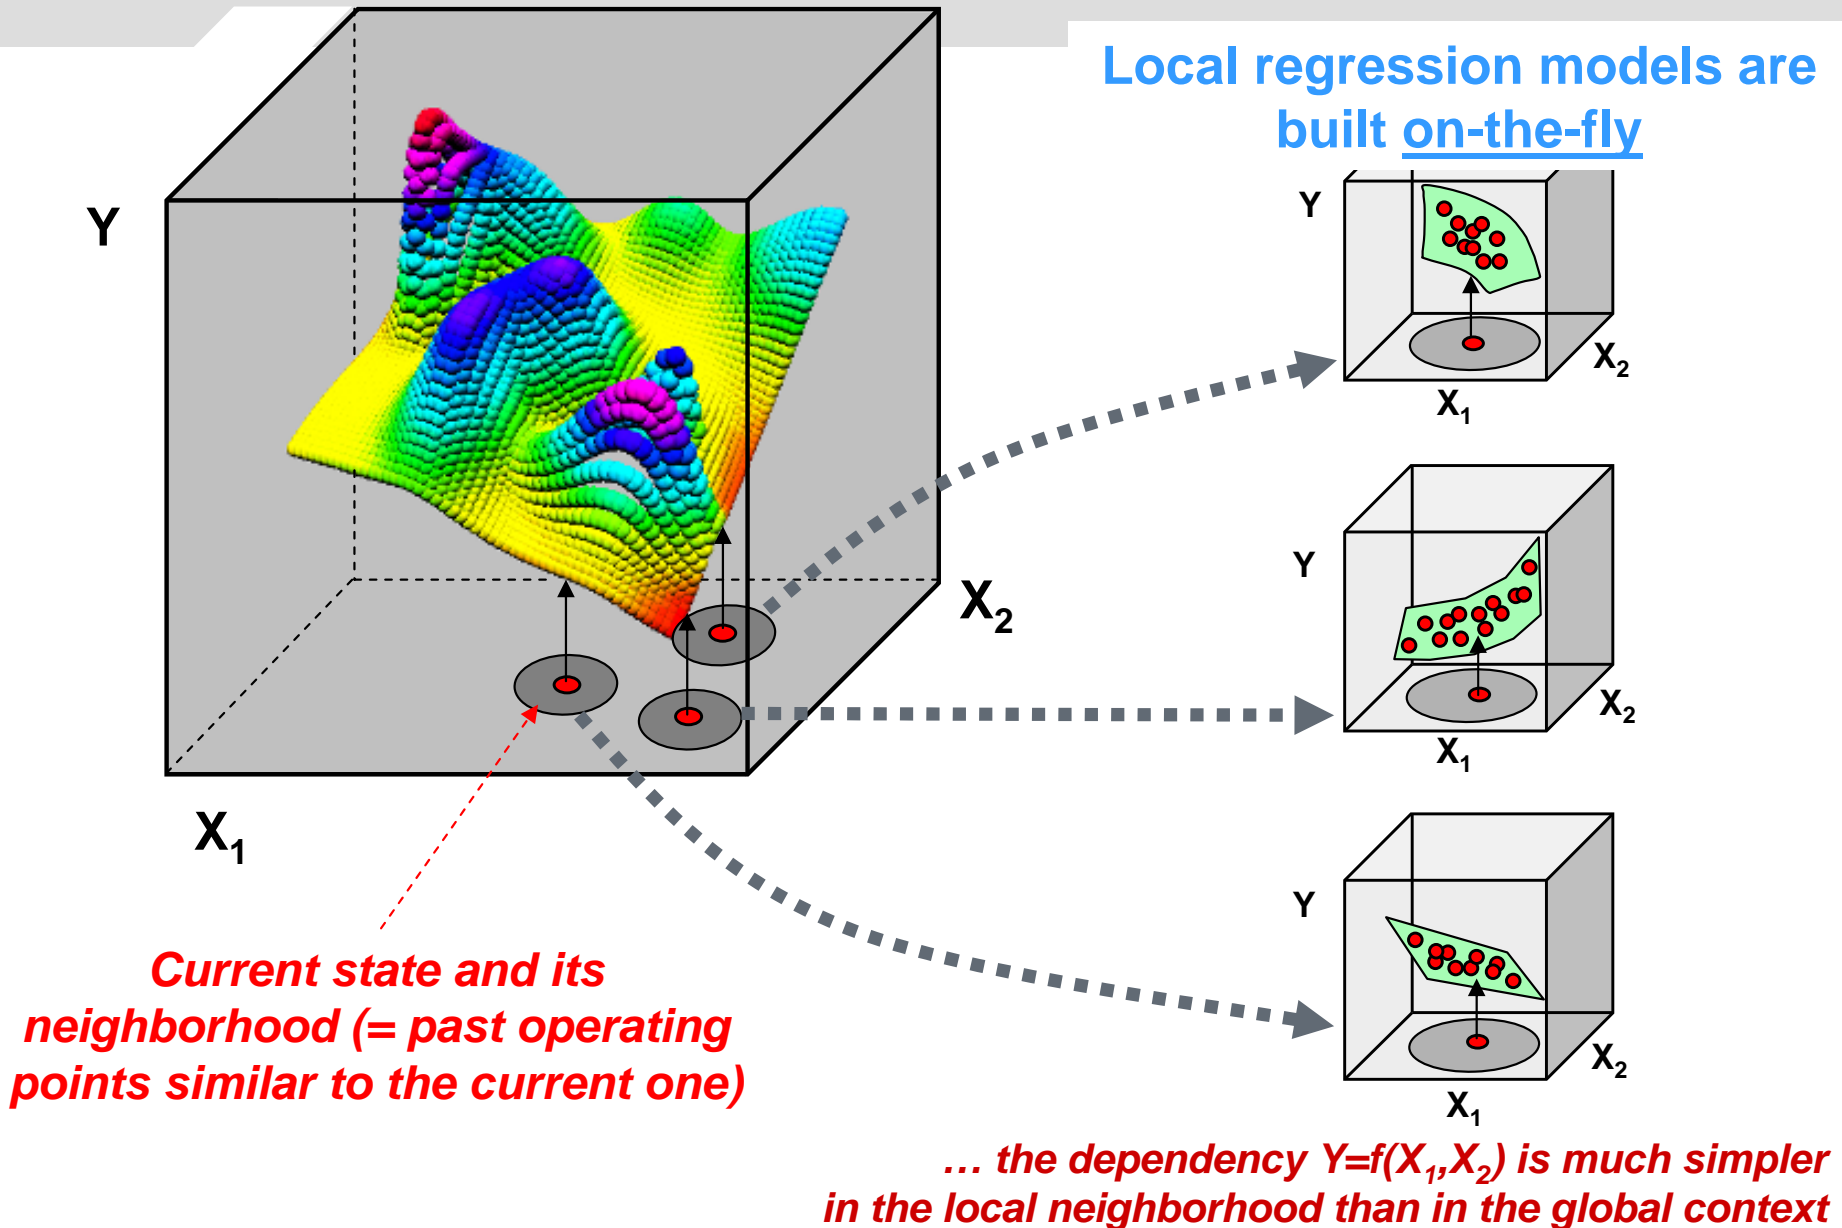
Local regression models are built on-the-fly

Y

$X_2$

$X_1$

Y

$X_2$

$X_1$

Y

$X_2$

$X_1$

Y

$X_2$

$X_1$

Current state and its neighborhood (= past operating points similar to the current one)

… the dependency $Y=f(X_1,X_2)$ is much simpler in the local neighborhood than in the global context